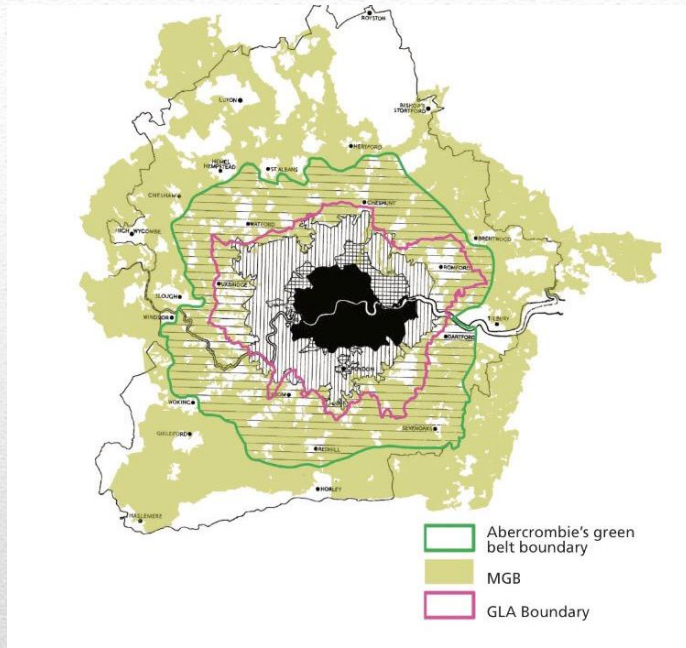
ROYSTON

LUTON

BISHOPS STORTFORD

HEMEL HEMPSTEAD

ST ALBANS

HERTFORD

CHESHAM

CHESHUNT

WATFORD

HIGH WYCOMBE

BRENTWOOD

ROMFORD

UXBRIDGE

SLOUGH

WINDSOR

TILBURY

DARTFORD

CROYDON

WOKING

SEVENOAKS

GUILDFORD

REDHILL

HORLEY

HASLEMERE

Abercrombie's green belt boundary

MGB

GLA Boundary